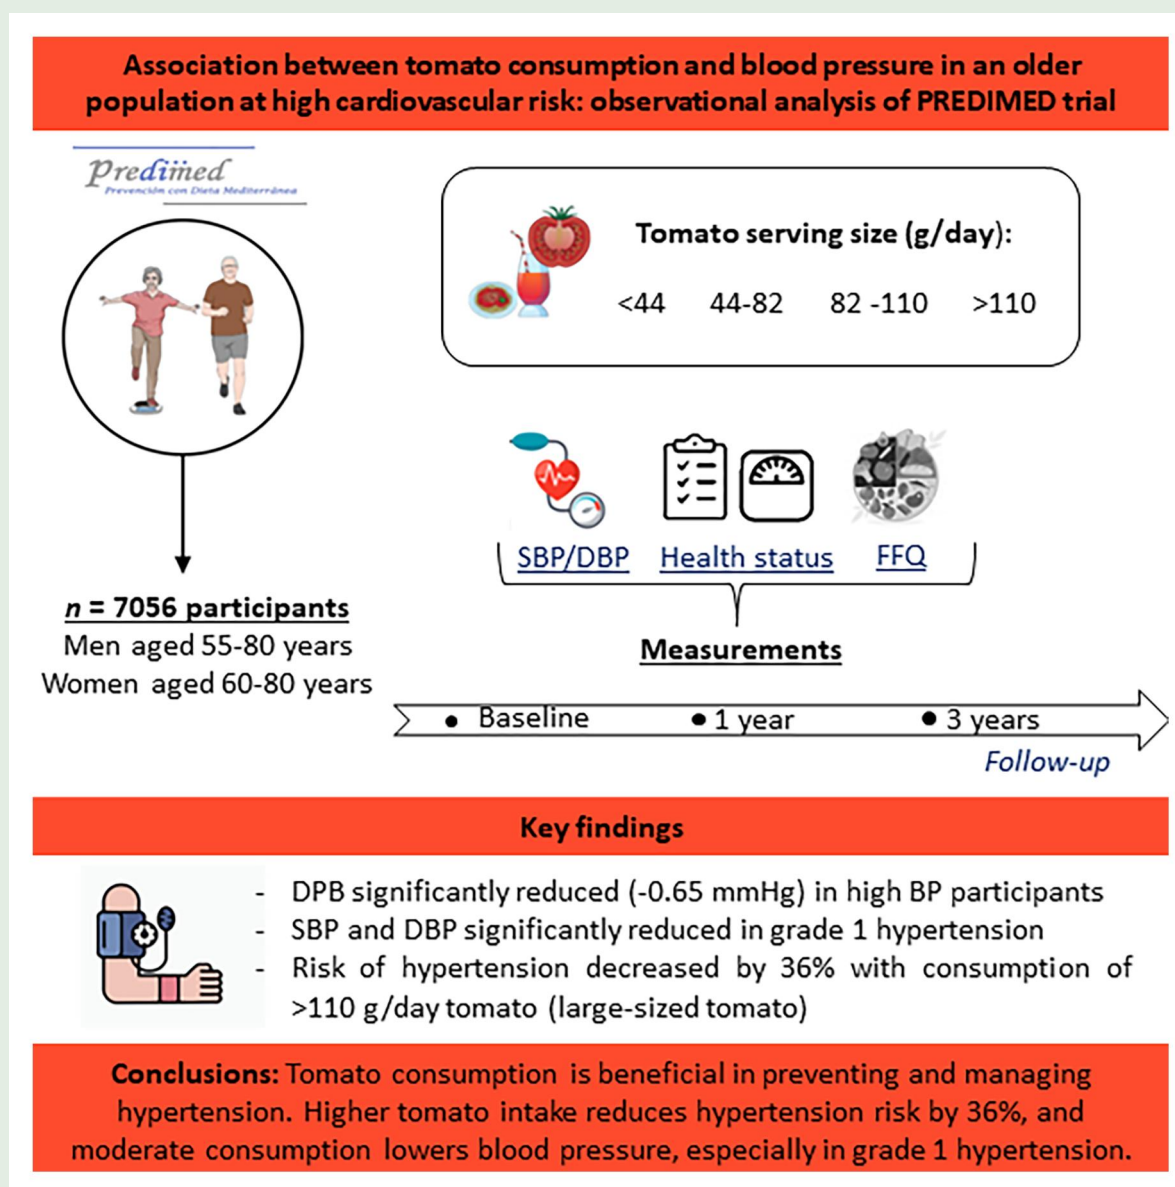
Association between tomato consumption and blood pressure in an older population at high cardiovascular risk: observational analysis of PREDIMED trial

Predimed
Prevención con Dieta Mediterránea

Tomato serving size (g/day):
<44 44-82 82 -110 >110

SBP/DBP Health status FFQ

Measurements

$n$ = 7056 participants
Men aged 55-80 years
Women aged 60-80 years

Baseline 1 year 3 years
Follow-up

Key findings

- DPB significantly reduced (-0.65 mmHg) in high BP participants
- SBP and DBP significantly reduced in grade 1 hypertension
- Risk of hypertension decreased by 36% with consumption of >110 g/day tomato (large-sized tomato)

Conclusions: Tomato consumption is beneficial in preventing and managing hypertension. Higher tomato intake reduces hypertension risk by 36%, and moderate consumption lowers blood pressure, especially in grade 1 hypertension.